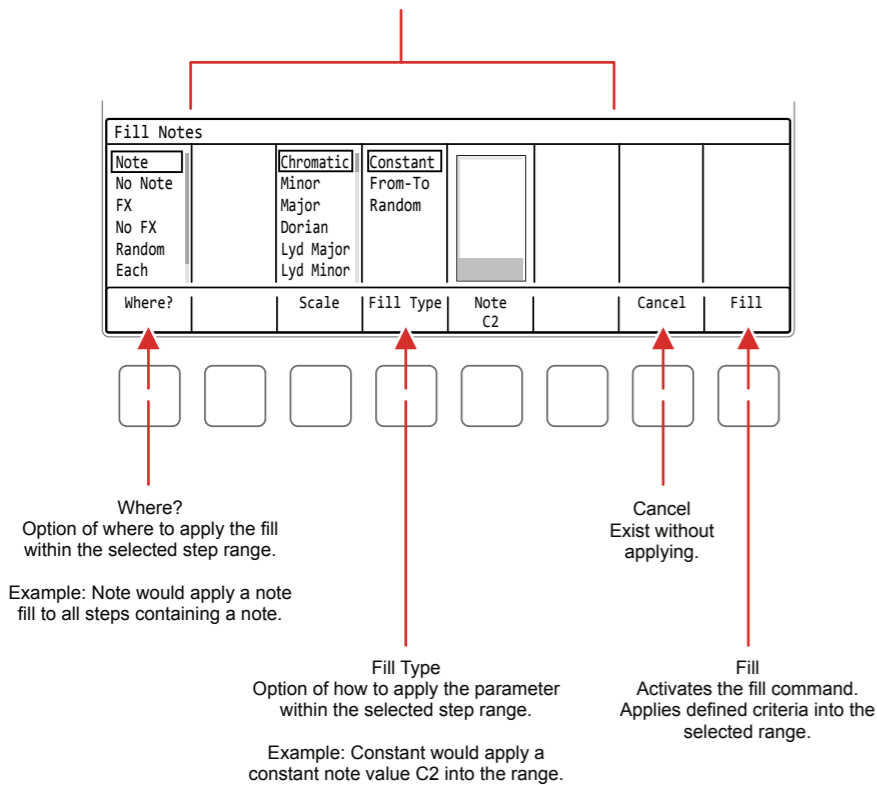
Fill Notes

Note
No Note
FX
No FX
Random
Each

Chromatic
Minor
Major
Dorian
Lyd Major
Lyd Minor

Constant
From-To
Random

Where?

Scale

Fill Type

Note
C2

Cancel

Fill

Where?
Option of where to apply the fill within the selected step range.

Example: Note would apply a note fill to all steps containing a note.

Cancel
Exist without applying.

Fill Type
Option of how to apply the parameter within the selected step range.

Example: Constant would apply a constant note value C2 into the range.

Fill
Activates the fill command. Applies defined criteria into the selected range.